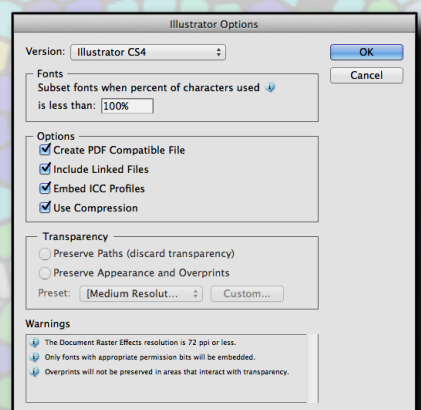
Illustrator Options

Version: Illustrator CS4

OK

Cancel

Fonts

Subset fonts when percent of characters used is less than: 100%

Options

Create PDF Compatible File

Include Linked Files

Embed ICC Profiles

Use Compression

Transparency

Preserve Paths (discard transparency)

Preserve Appearance and Overprints

Preset: [Medium Resolut...

Custom...

Warnings

The Document Raster Effects resolution is 72 ppi or less.

Only fonts with appropriate permission bits will be embedded.

Overprints will not be preserved in areas that interact with transparency.